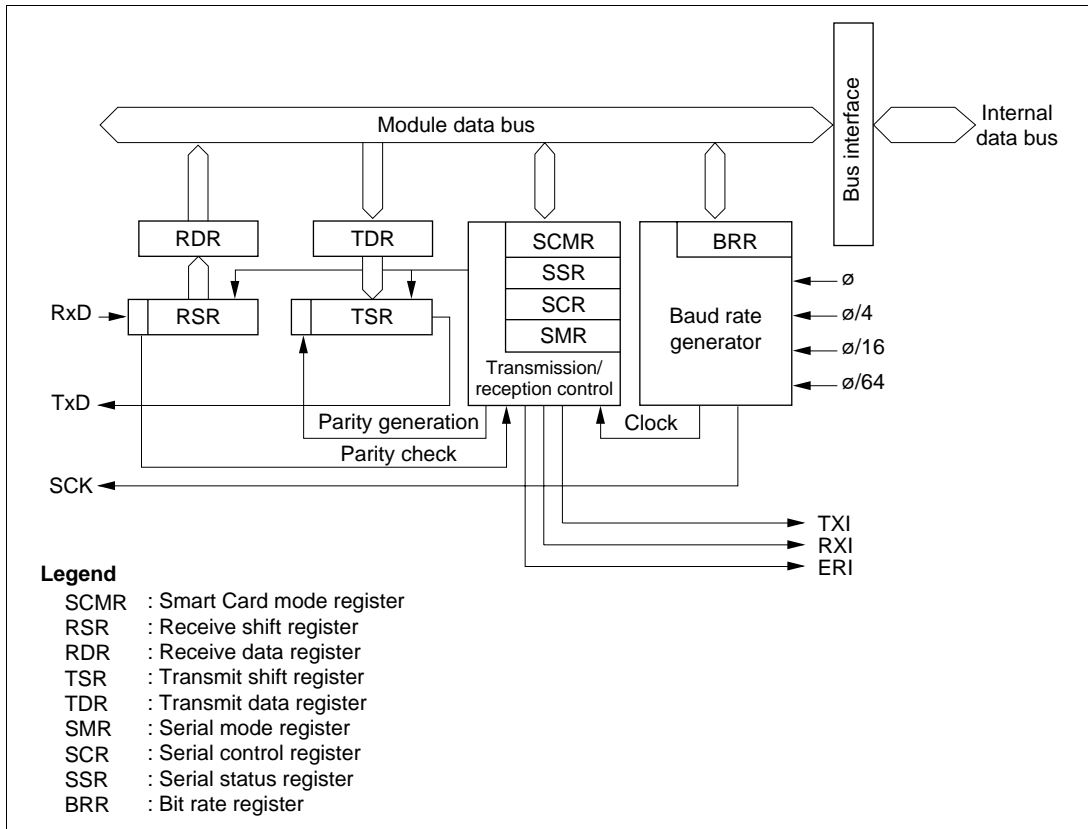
Module data bus

Bus interface

Internal data bus

RDR

TDR

SCMR

SSR

SCR

SMR

BRR

RxD

RSR

TSR

Baud rate generator

ø

ø/4

ø/16

ø/64

Transmission/ reception control

TxD

Parity generation

Clock

Parity check

SCK

TXI

RXI

ERI

**Legend**

SCMR : Smart Card mode register
RSR : Receive shift register
RDR : Receive data register
TSR : Transmit shift register
TDR : Transmit data register
SMR : Serial mode register
SCR : Serial control register
SSR : Serial status register
BRR : Bit rate register